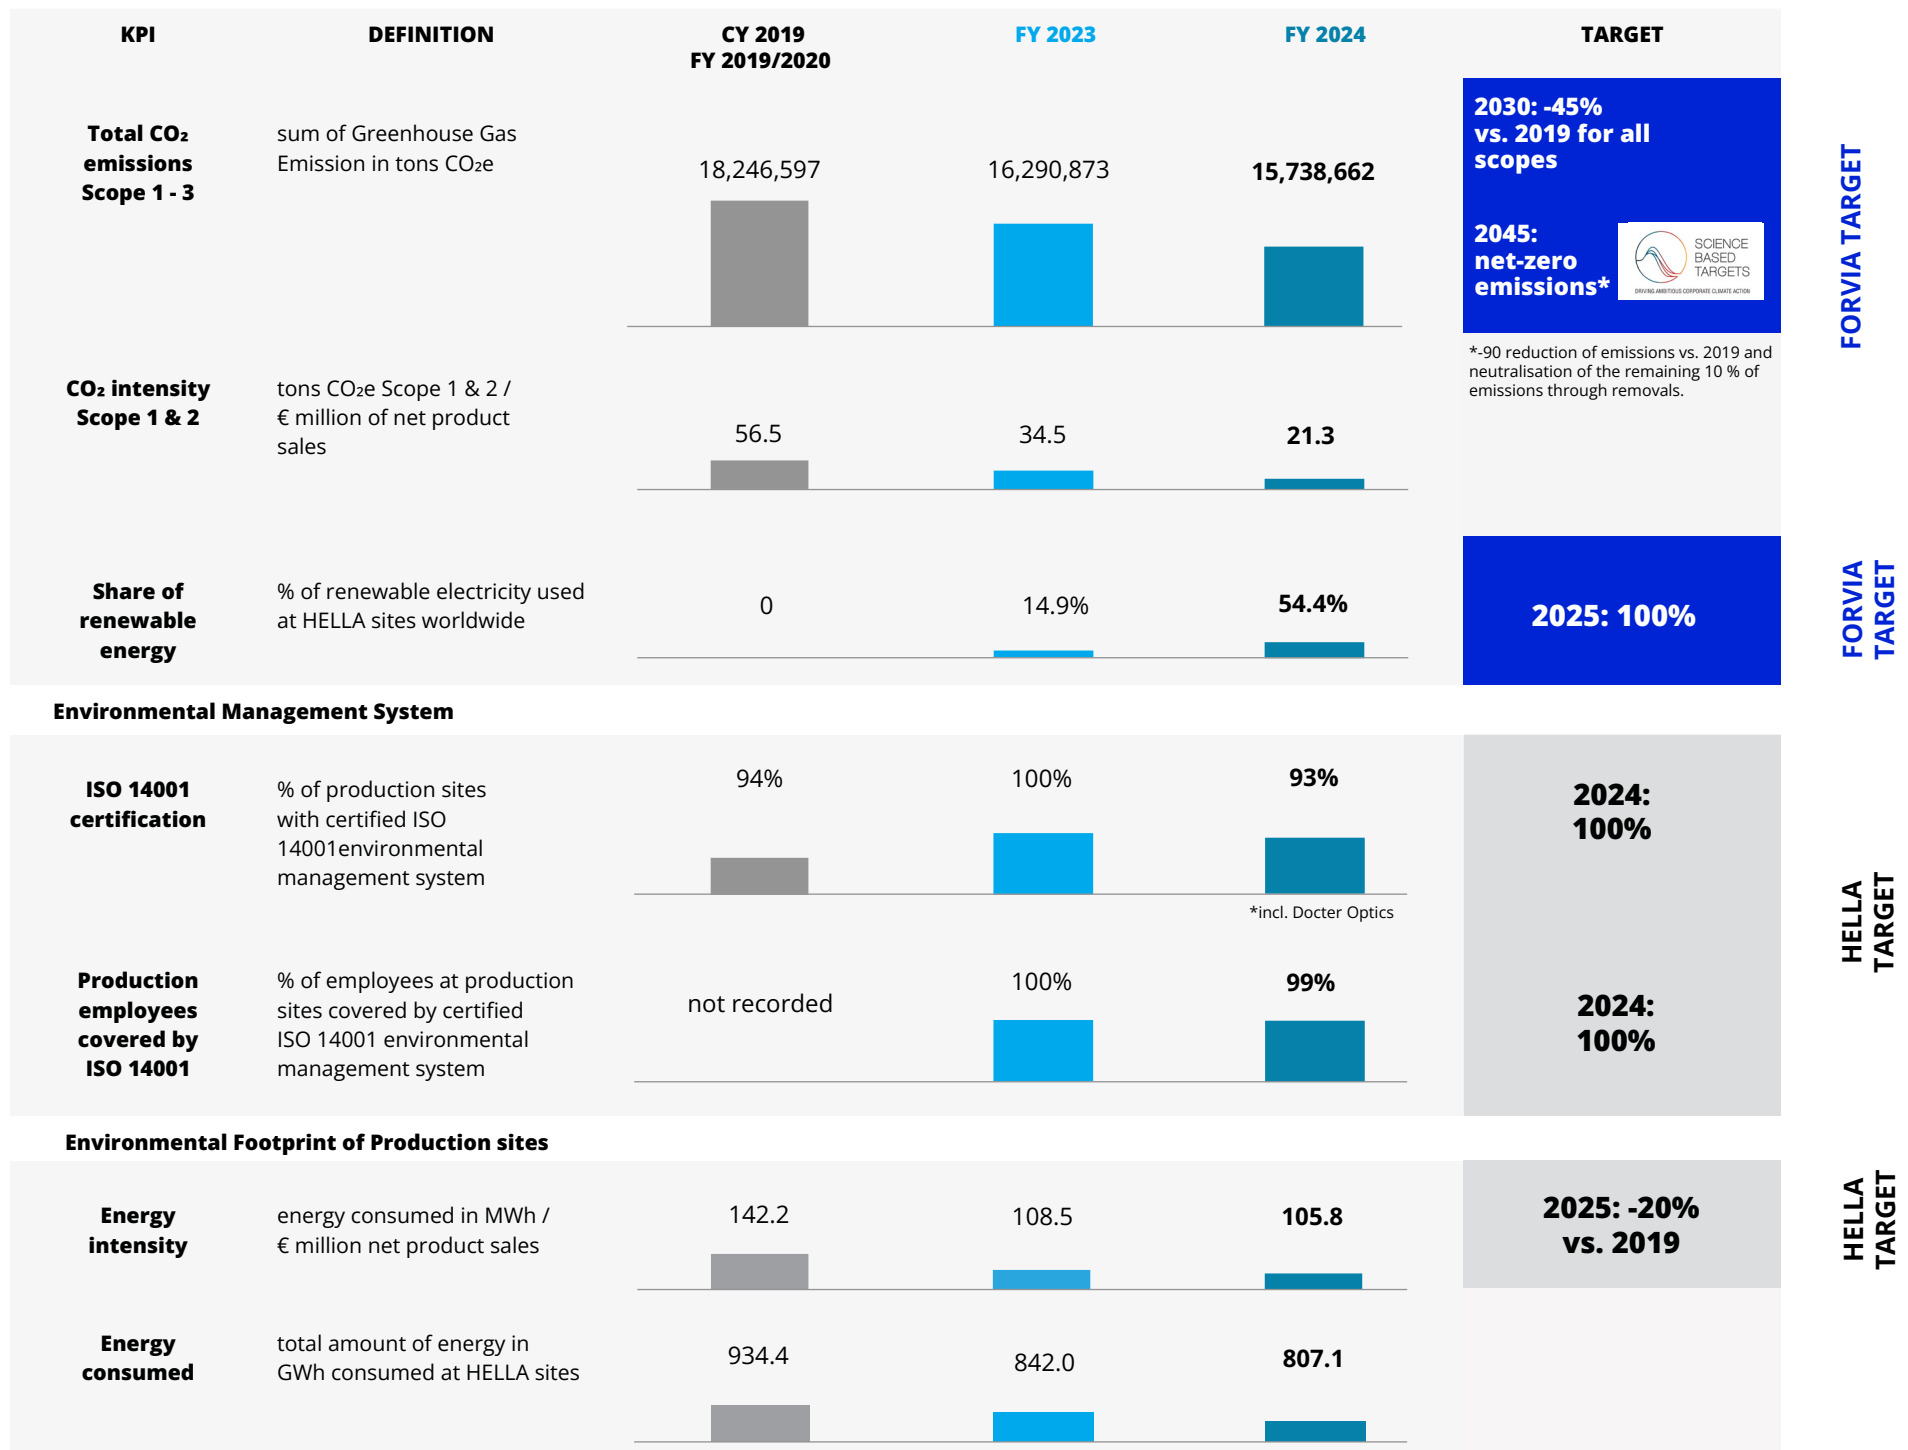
| KPI | DEFINITION | CY 2019 FY 2019/2020 | FY 2023 | FY 2024 | TARGET |
|---|---|---|---|---|---|
| Total $CO_2$ emissions Scope 1 - 3 | sum of Greenhouse Gas Emission in tons $CO_2e$ | 18,246,597 | 16,290,873 | 15,738,662 | 2030: -45% vs. 2019 for all scopes<br>2045: net-zero emissions* |
| $CO_2$ intensity Scope 1 & 2 | tons $CO_2e$ Scope 1 & 2 / € million of net product sales | 56.5 | 34.5 | 21.3 | |
| Share of renewable energy | % of renewable electricity used at HELLA sites worldwide | 0 | 14.9% | 54.4% | 2025: 100% |

SCIENCE BASED TARGETS
DRIVING AMBITIOUS CORPORATE CLIMATE ACTION

*-90 reduction of emissions vs. 2019 and neutralisation of the remaining 10 % of emissions through removals.

FORVIA TARGET

FORVIA TARGET

Environmental Management System

| KPI | DEFINITION | CY 2019 FY 2019/2020 | FY 2023 | FY 2024 | TARGET |
|---|---|---|---|---|---|
| ISO 14001 certification | % of production sites with certified ISO 14001environmental management system | 94% | 100% | 93% | 2024: 100% |
| Production employees covered by ISO 14001 | % of employees at production sites covered by certified ISO 14001 environmental management system | not recorded | 100% | 99% | 2024: 100% |

*incl. Docter Optics

HELLA TARGET

Environmental Footprint of Production sites

| KPI | DEFINITION | CY 2019 FY 2019/2020 | FY 2023 | FY 2024 | TARGET |
|---|---|---|---|---|---|
| Energy intensity | energy consumed in MWh / € million net product sales | 142.2 | 108.5 | 105.8 | 2025: -20% vs. 2019 |
| Energy consumed | total amount of energy in GWh consumed at HELLA sites | 934.4 | 842.0 | 807.1 | |

HELLA TARGET